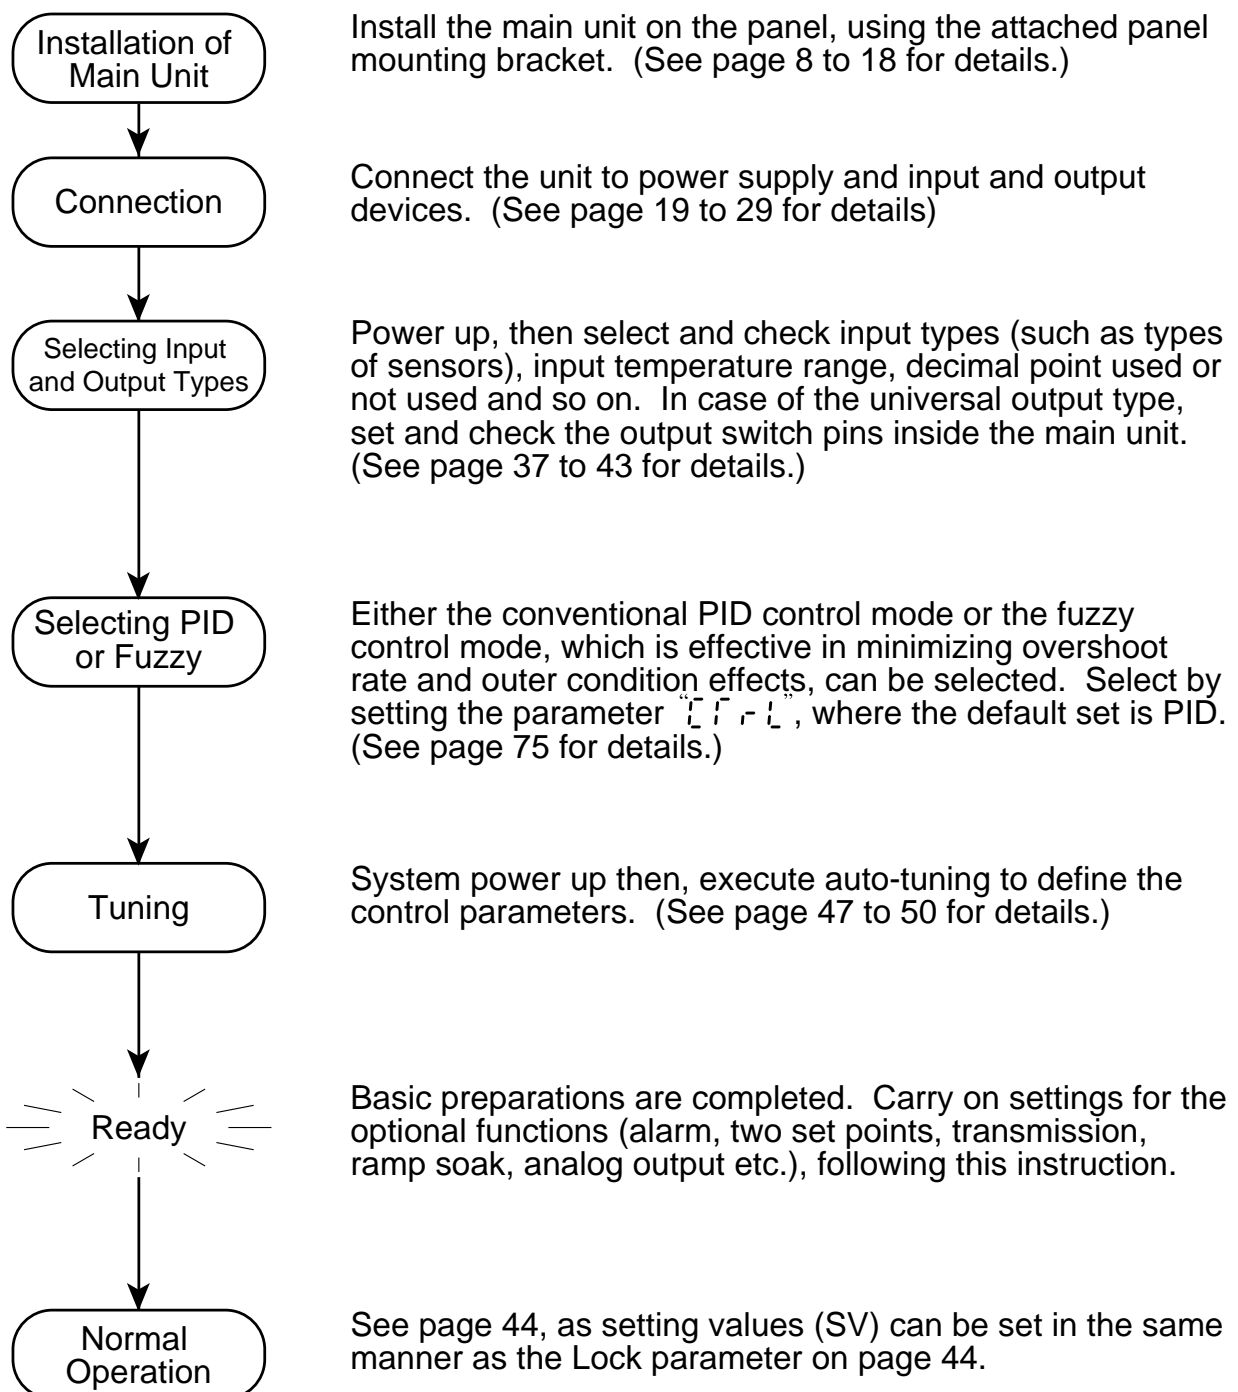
Installation of Main Unit

Install the main unit on the panel, using the attached panel mounting bracket. (See page 8 to 18 for details.)

Connection

Connect the unit to power supply and input and output devices. (See page 19 to 29 for details)

Selecting Input and Output Types

Power up, then select and check input types (such as types of sensors), input temperature range, decimal point used or not used and so on. In case of the universal output type, set and check the output switch pins inside the main unit. (See page 37 to 43 for details.)

Selecting PID or Fuzzy

Either the conventional PID control mode or the fuzzy control mode, which is effective in minimizing overshoot rate and outer condition effects, can be selected. Select by setting the parameter "CTrL", where the default set is PID. (See page 75 for details.)

Tuning

System power up then, execute auto-tuning to define the control parameters. (See page 47 to 50 for details.)

Ready

Basic preparations are completed. Carry on settings for the optional functions (alarm, two set points, transmission, ramp soak, analog output etc.), following this instruction.

Normal Operation

See page 44, as setting values (SV) can be set in the same manner as the Lock parameter on page 44.